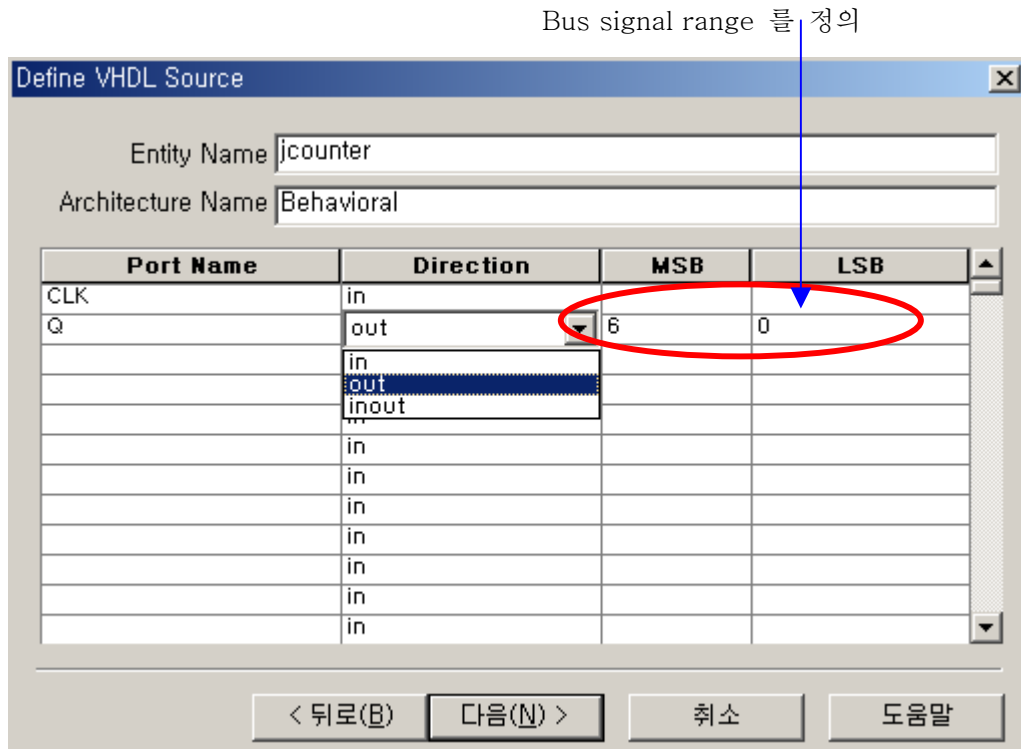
Bus signal range 를 정의

Define VHDL Source

Entity Name jcounter

Architecture Name Behavioral

| Port Name | Direction | MSB | LSB |
|---|---|---|---|
| CLK | in | | |
| Q | out | 6 | 0 |
| | in | | |
| | out | | |
| | inout | | |
| | in | | |
| | in | | |
| | in | | |
| | in | | |
| | in | | |
| | in | | |
| | in | | |

< 뒤로(B) 다음(N) > 취소 도움말